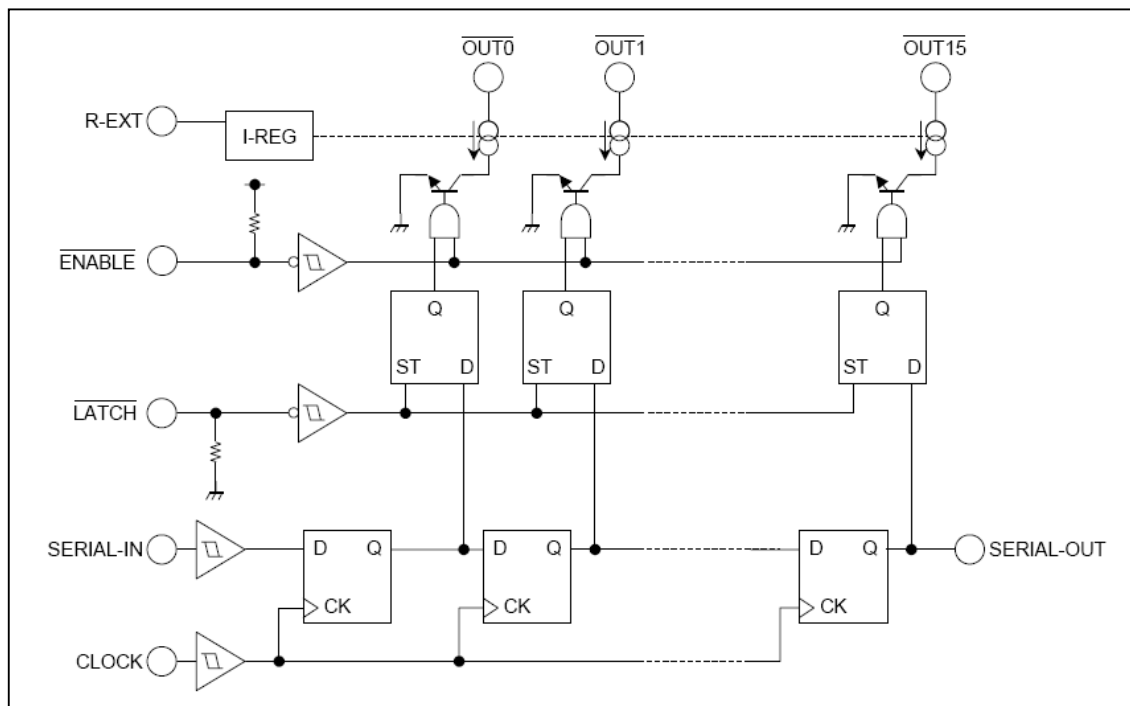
$\overline{\text{OUT0}}$ $\overline{\text{OUT1}}$ $\overline{\text{OUT15}}$

R-EXT

I-REG

$\overline{\text{ENABLE}}$

Q Q Q

ST D ST D ST D

$\overline{\text{LATCH}}$

SERIAL-IN

D Q D Q D Q

SERIAL-OUT

CK CK CK

CLOCK